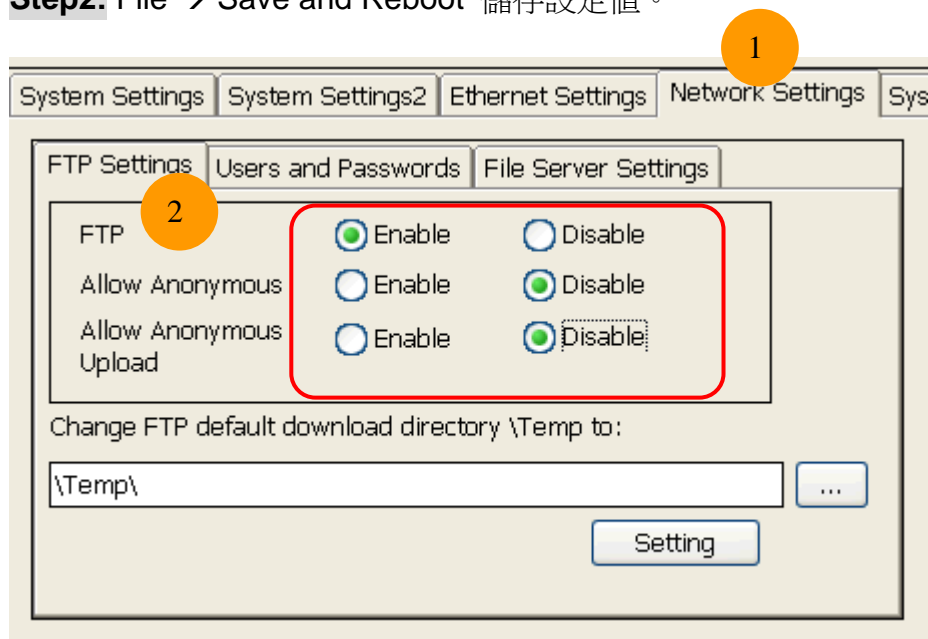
Step2. File → Save and Reboot 儲存設定值。

1

System Settings | System Settings2 | Ethernet Settings | Network Settings | Sys

FTP Settings | Users and Passwords | File Server Settings

2

FTP Enable Disable

Allow Anonymous Enable Disable

Allow Anonymous Upload Enable Disable

Change FTP default download directory \Temp to:

\Temp\

...

Setting